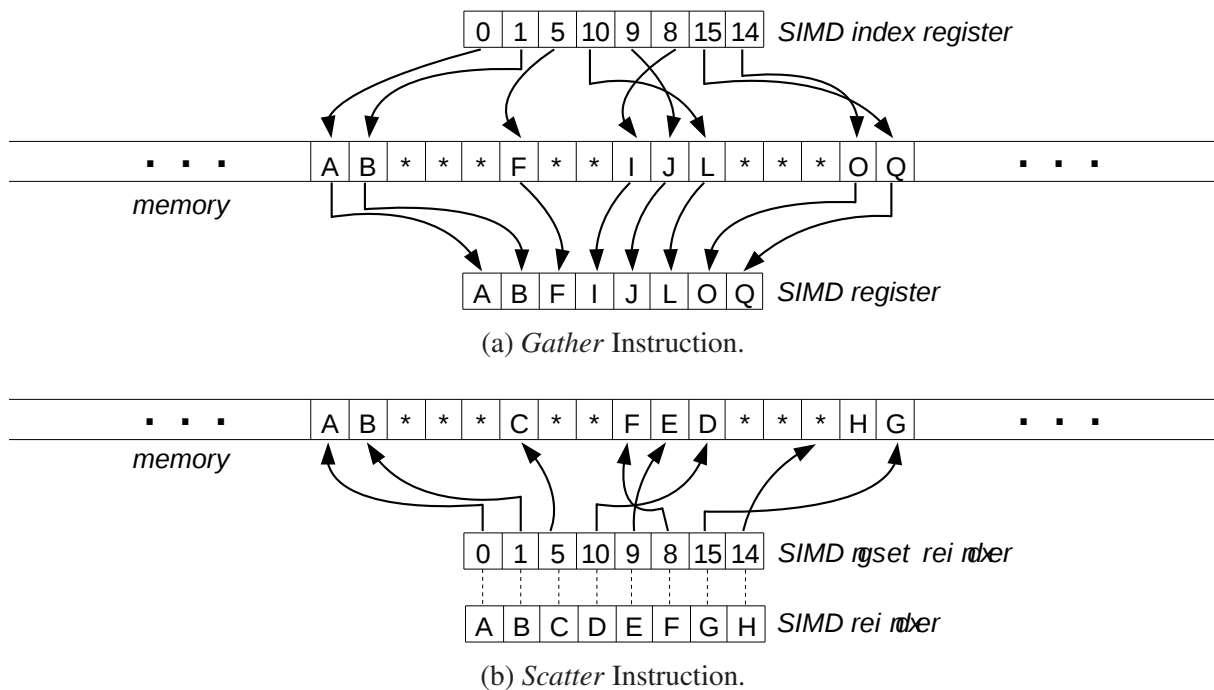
| 0 | 1 | 5 | 10 | 9 | 8 | 15 | 14 |

SIMD index register

▪ ▪ ▪

| A | B | * | * | * | F | * | * | I | J | L | * | * | * | O | Q |

▪ ▪ ▪

memory

| A | B | F | I | J | L | O | Q |

SIMD register

(a) *Gather* Instruction.

▪ ▪ ▪

| A | B | * | * | * | C | * | * | F | E | D | * | * | * | H | G |

▪ ▪ ▪

memory

| 0 | 1 | 5 | 10 | 9 | 8 | 15 | 14 |

SIMD mgset rei mdxer

| A | B | C | D | E | F | G | H |

SIMD rei mdxer

(b) *Scatter* Instruction.